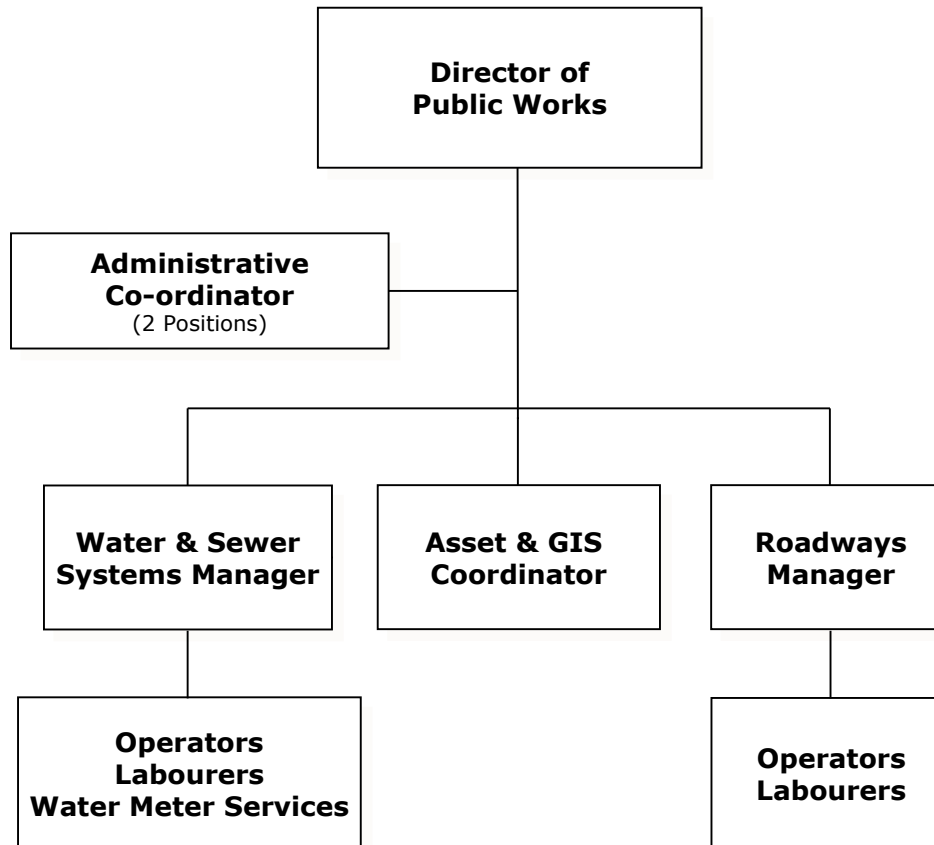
Director of Public Works

Administrative Co-ordinator
(2 Positions)

Water & Sewer Systems Manager

Asset & GIS Coordinator

Roadways Manager

Operators
Labourers
Water Meter Services

Operators
Labourers